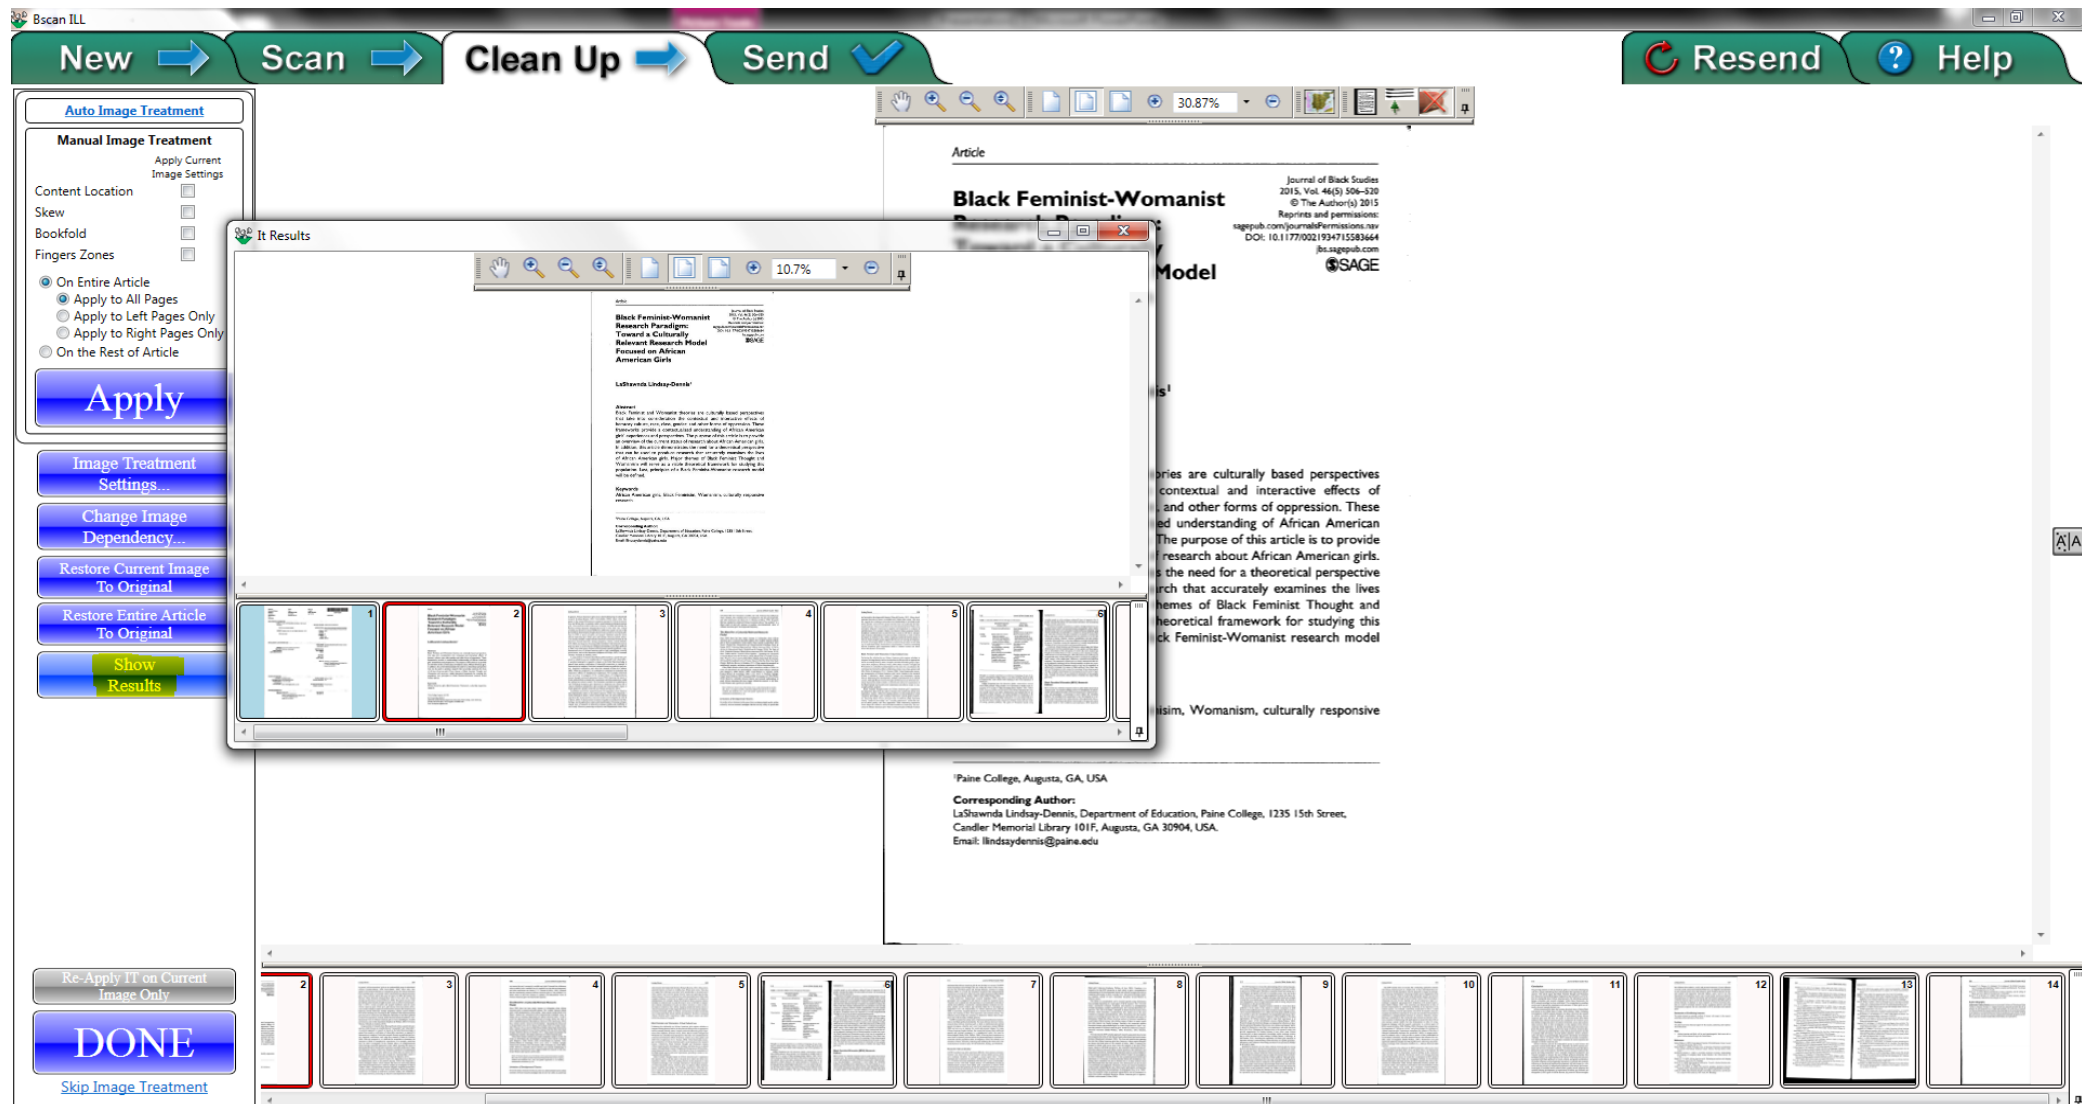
Bscan ILL

New Scan Clean Up Send Resend Help

Auto Image Treatment

Manual Image Treatment

Apply Current Image Settings

Content Location

Skew

Bookfold

Fingers Zones

On Entire Article

Apply to All Pages

Apply to Left Pages Only

Apply to Right Pages Only

On the Rest of Article

Apply

Image Treatment Settings...

Change Image Dependency...

Restore Current Image To Original

Restore Entire Article To Original

Show Results

Re-Apply IT on Current Image Only

DONE

Skip Image Treatment

30.87%

It Results

10.7%

Article

Black Feminist-Womanist Research Paradigm: Toward a Culturally Relevant Research Model Focused on African American Girls

LaShawnda Lindsay-Dennis¹

Journal of Black Studies 2015, Vol. 46(5) 506–520 © The Author(s) 2015 Reprints and permissions: sagepub.com/journalsPermissions.nav DOI: 10.1177/0021934715583664 jbs.sagepub.com

SAGE

Model

s¹

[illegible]ries are culturally based perspectives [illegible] contextual and interactive effects of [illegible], and other forms of oppression. These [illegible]ed understanding of African American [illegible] The purpose of this article is to provide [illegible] research about African American girls. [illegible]s the need for a theoretical perspective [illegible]rch that accurately examines the lives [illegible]hemes of Black Feminist Thought and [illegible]heoretical framework for studying this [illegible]ck Feminist-Womanist research model

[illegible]ism, Womanism, culturally responsive

¹Paine College, Augusta, GA, USA

Corresponding Author:
LaShawnda Lindsay-Dennis, Department of Education, Paine College, 1235 15th Street, Candler Memorial Library 101F, Augusta, GA 30904, USA.
Email: llindsaydennis@paine.edu

1 2 3 4 5 6

2 3 4 5 6 7 8 9 10 11 12 13 14